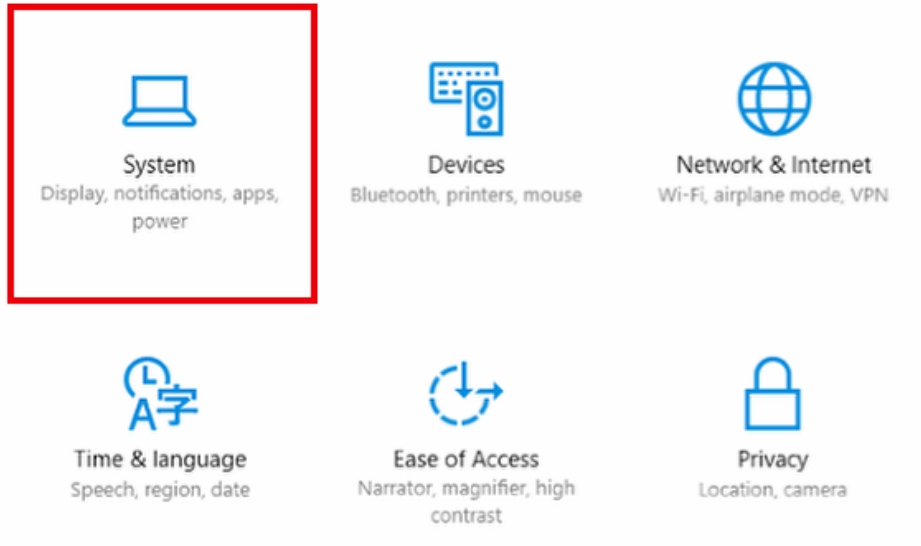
System
Display, notifications, apps, power

Devices
Bluetooth, printers, mouse

Network & Internet
Wi-Fi, airplane mode, VPN

Time & language
Speech, region, date

Ease of Access
Narrator, magnifier, high contrast

Privacy
Location, camera